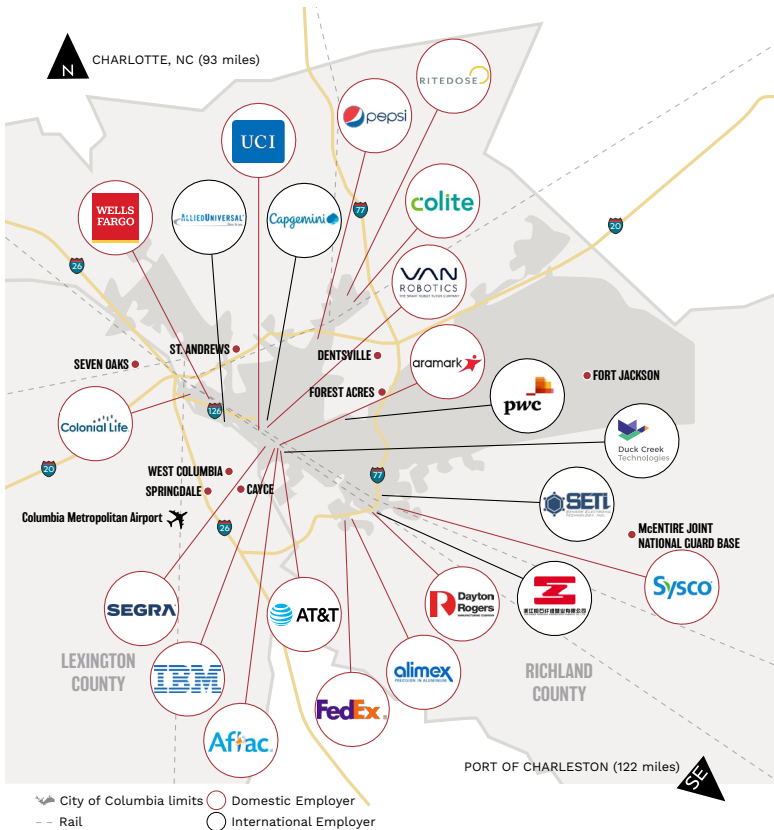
N CHARLOTTE, NC (93 miles)

RITEDOSE

pepsi

UCI

colite

WELLS FARGO

ALLIEDUNIVERSAL

Capgemini

VAN ROBOTICS

26

77

20

ST. ANDREWS

SEVEN OAKS

DENTSVILLE

aramark

FOREST ACRES

FORT JACKSON

pwc

Colonial Life

126

Duck Creek Technologies

20

WEST COLUMBIA

77

SPRINGDALE

CAYCE

SETi

Columbia Metropolitan Airport

26

McENTIRE JOINT NATIONAL GUARD BASE

Sysco

SEGRA

AT&T

Dayton Rogers

LEXINGTON COUNTY

IBM

alimex

RICHLAND COUNTY

FedEx.

Aflac

PORT OF CHARLESTON (122 miles) SE

City of Columbia limits
Rail
Domestic Employer
International Employer